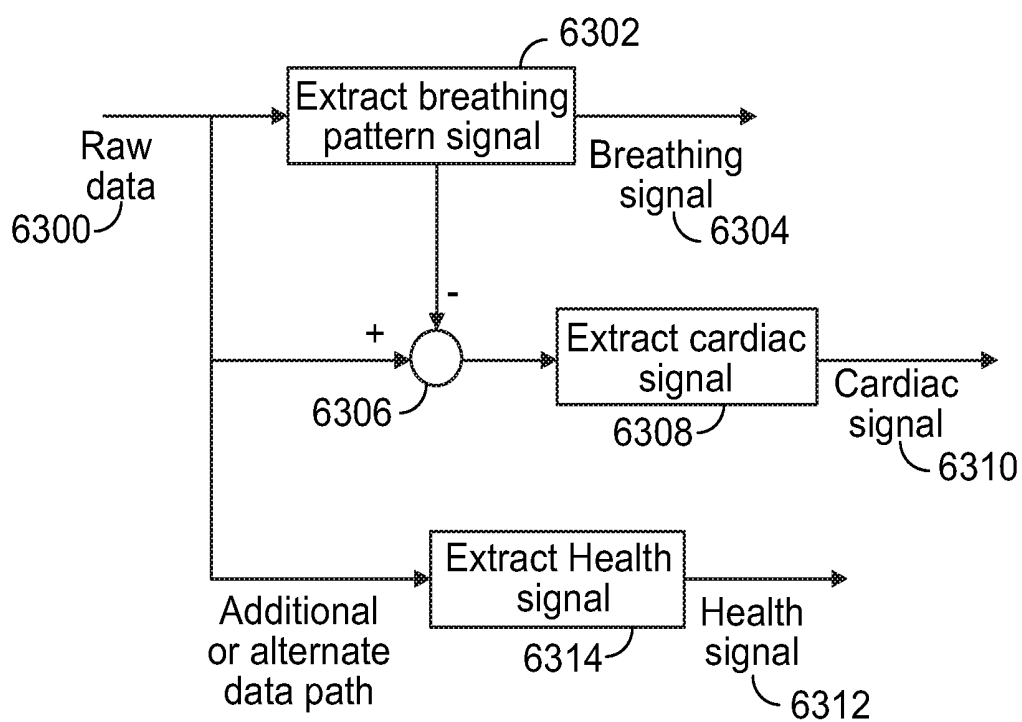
6302

Extract breathing pattern signal

Raw data

6300

Breathing signal

6304

-

+

Extract cardiac signal

6306

6308

Cardiac signal

6310

Extract Health signal

Additional or alternate data path

6314

Health signal

6312